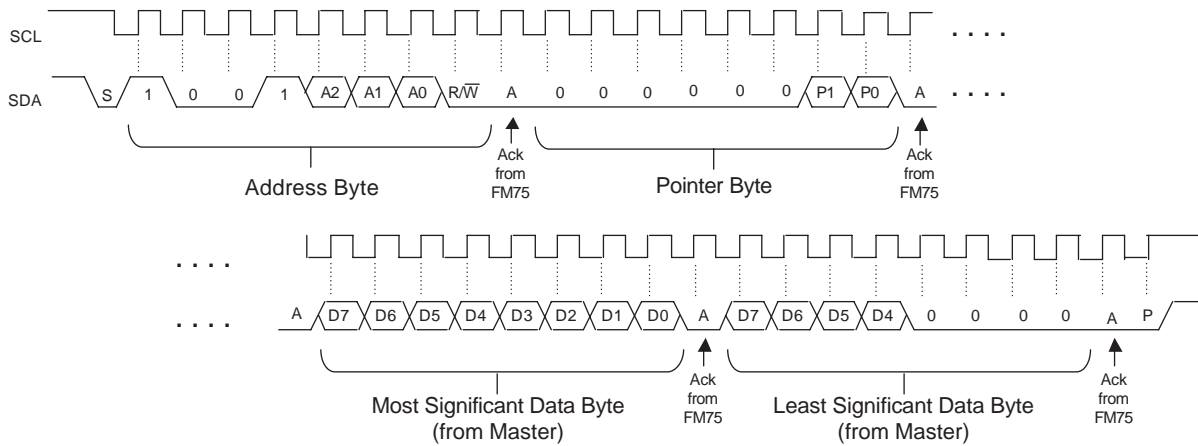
SCL

SDA

. . . .

S 1 0 0 1 A2 A1 A0 R/$\overline{W}$ A 0 0 0 0 0 0 P1 P0 A

. . . .

Ack from FM75

Ack from FM75

Address Byte

Pointer Byte

. . . .

. . . .

A D7 D6 D5 D4 D3 D2 D1 D0 A D7 D6 D5 D4 0 0 0 0 A P

Ack from FM75

Ack from FM75

Most Significant Data Byte (from Master)

Least Significant Data Byte (from Master)